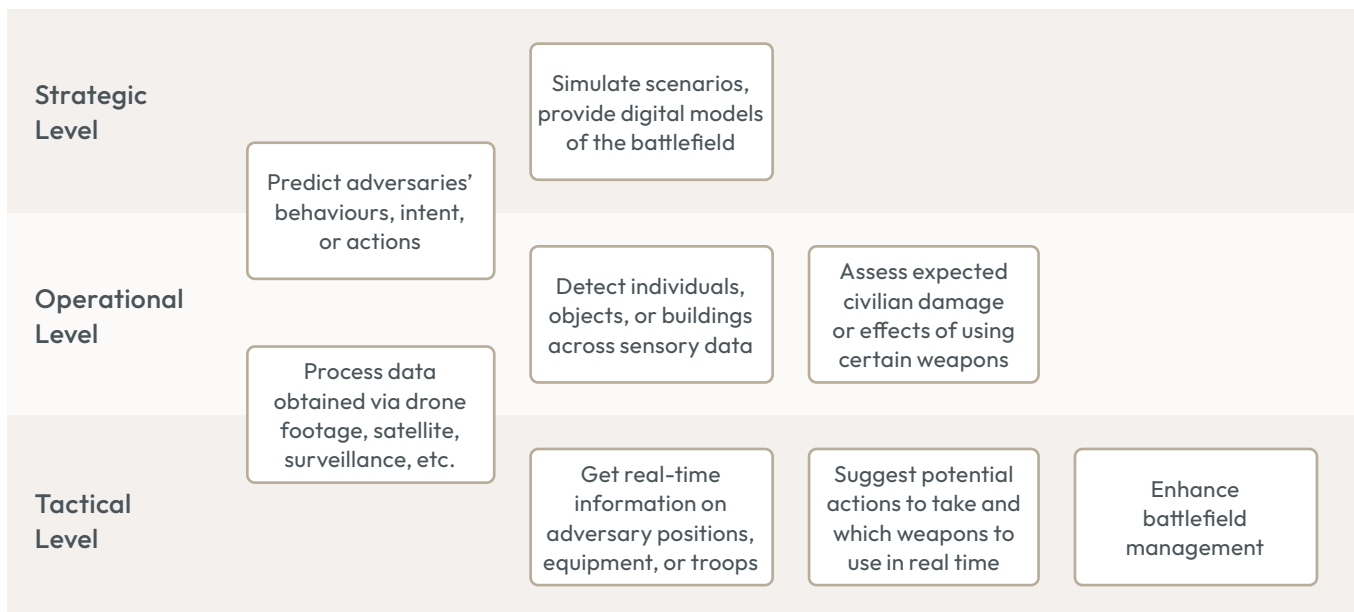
Strategic Level

Simulate scenarios, provide digital models of the battlefield

Predict adversaries' behaviours, intent, or actions

Operational Level

Detect individuals, objects, or buildings across sensory data

Assess expected civilian damage or effects of using certain weapons

Process data obtained via drone footage, satellite, surveillance, etc.

Tactical Level

Get real-time information on adversary positions, equipment, or troops

Suggest potential actions to take and which weapons to use in real time

Enhance battlefield management